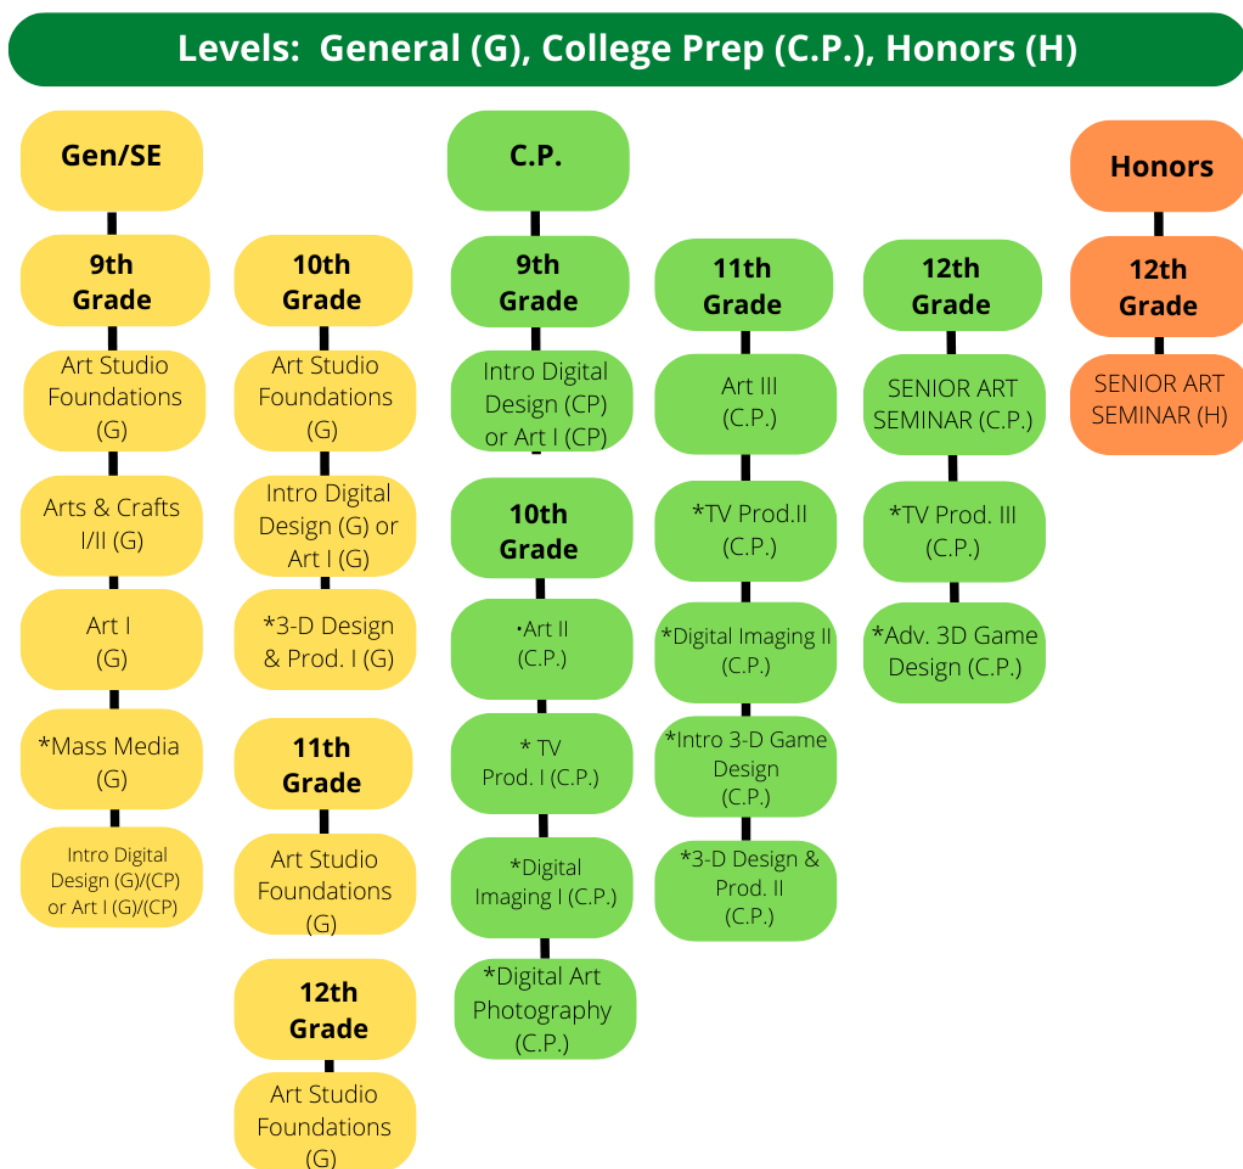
Levels: General (G), College Prep (C.P.), Honors (H)

Gen/SE

9th Grade

Art Studio Foundations (G)

Arts & Crafts I/II (G)

Art I (G)

*Mass Media (G)

Intro Digital Design (G)/(CP) or Art I (G)/(CP)

10th Grade

Art Studio Foundations (G)

Intro Digital Design (G) or Art I (G)

*3-D Design & Prod. I (G)

11th Grade

Art Studio Foundations (G)

12th Grade

Art Studio Foundations (G)

C.P.

9th Grade

Intro Digital Design (CP) or Art I (CP)

10th Grade

•Art II (C.P.)

* TV Prod. I (C.P.)

*Digital Imaging I (C.P.)

*Digital Art Photography (C.P.)

11th Grade

Art III (C.P.)

*TV Prod.II (C.P.)

*Digital Imaging II (C.P.)

*Intro 3-D Game Design (C.P.)

*3-D Design & Prod. II (C.P.)

12th Grade

SENIOR ART SEMINAR (C.P.)

*TV Prod. III (C.P.)

*Adv. 3D Game Design (C.P.)

Honors

12th Grade

SENIOR ART SEMINAR (H)